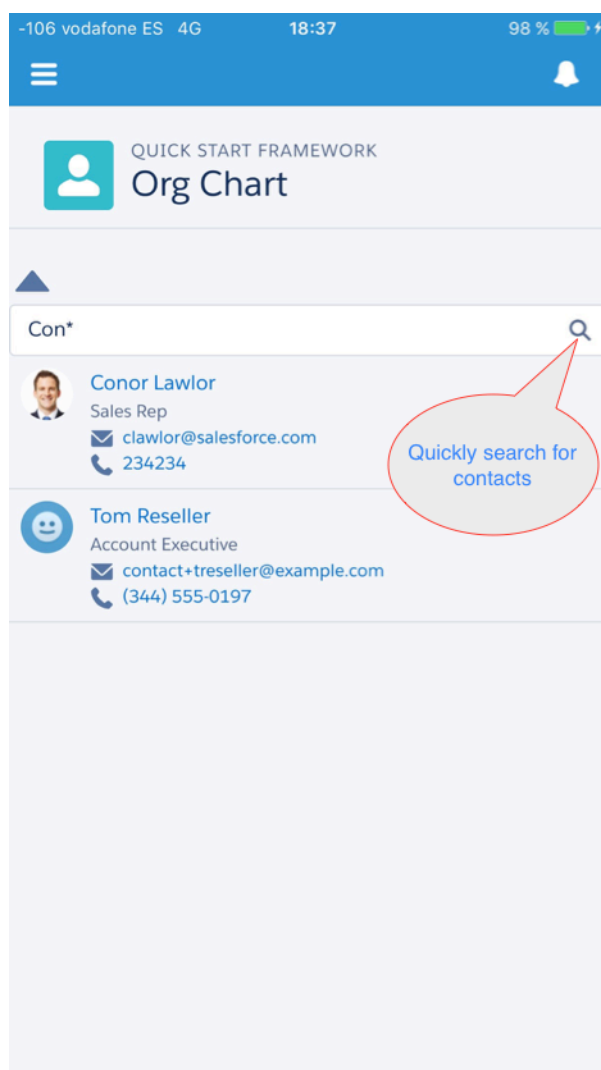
-106 vodafone ES 4G 18:37 98 %

QUICK START FRAMEWORK
Org Chart

Con*

Conor Lawlor
Sales Rep
clawlor@salesforce.com
234234

Quickly search for contacts

Tom Reseller
Account Executive
contact+treseller@example.com
(344) 555-0197